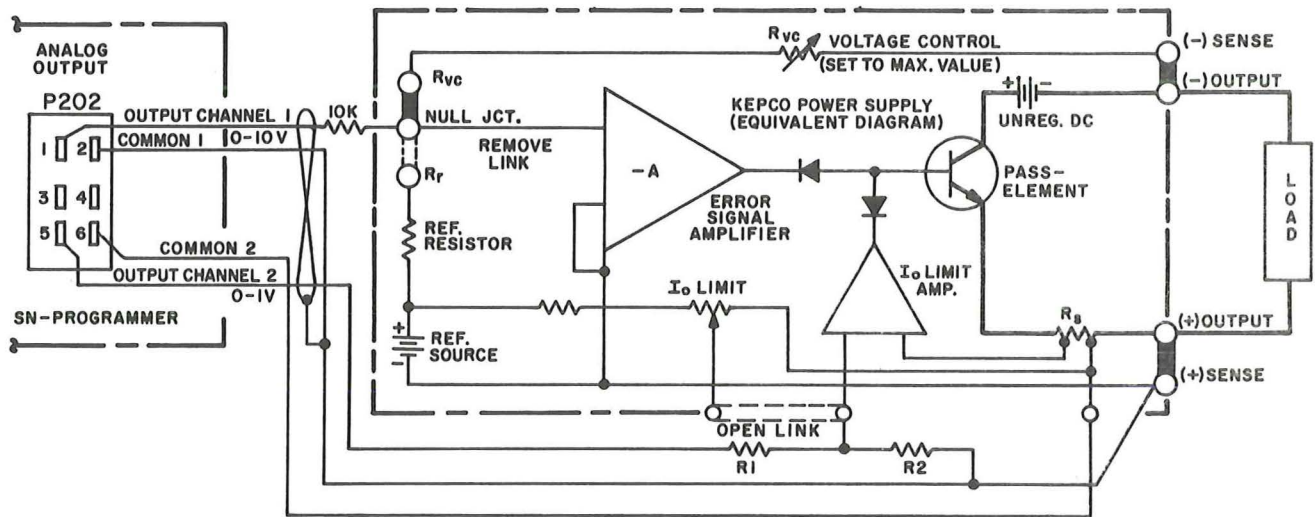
ANALOG OUTPUT
P202
1 2
3 4
5 6
SN-PROGRAMMER
OUTPUT CHANNEL 1
COMMON 1
0-10V
COMMON 2
OUTPUT CHANNEL 2
0-1V
10K
$R_{VC}$
NULL JCT.
REMOVE LINK
$R_r$
REF. RESISTOR
REF. SOURCE
$R_{VC}$ VOLTAGE CONTROL (SET TO MAX. VALUE)
KEPCO POWER SUPPLY (EQUIVALENT DIAGRAM)
-A
ERROR SIGNAL AMPLIFIER
$I_o$ LIMIT
$I_o$ LIMIT AMP.
UNREG. DC
PASS-ELEMENT
(-) SENSE
(-) OUTPUT
LOAD
$R_s$
(+)OUTPUT
(+)SENSE
OPEN LINK
R1
R2